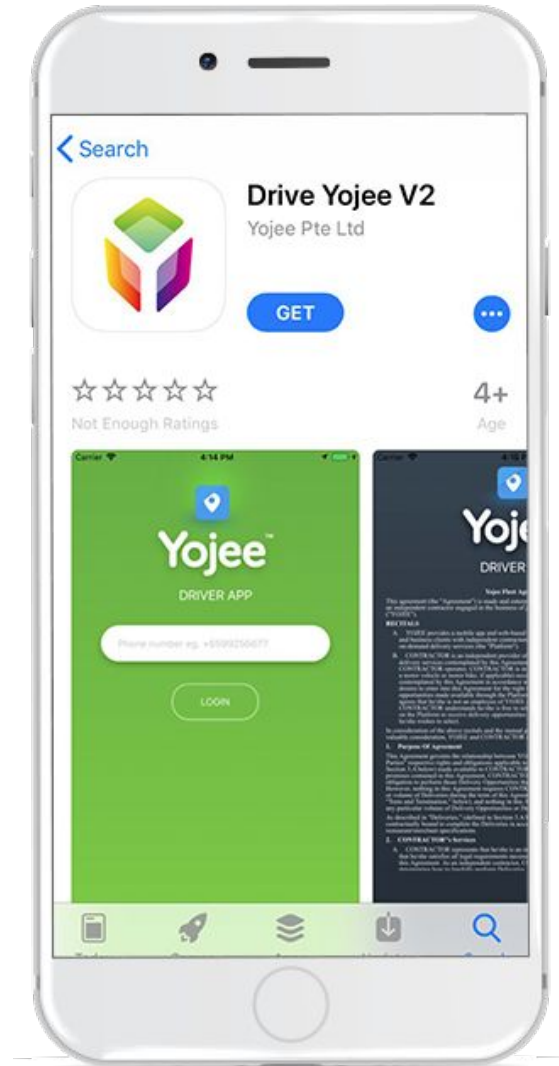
< Search

Drive Yojee V2

Yojee Pte Ltd

GET

☆☆☆☆☆

Not Enough Ratings

4+

Age

Carrier

4:14 PM

Yojee™

DRIVER APP

Phone number eg. +6599250677

LOGIN

Carrier

4:1

Yoj

DRIVER

Yojee Fleet Ag

RECITALS

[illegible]

1. Purpose Of Agreement

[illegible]

2. CONTRACTOR's Services

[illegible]